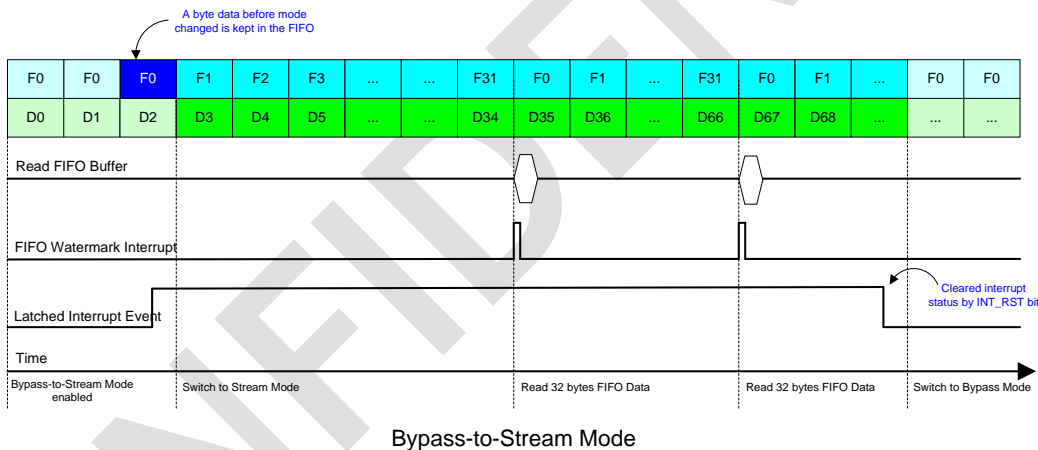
A byte data before mode changed is kept in the FIFO

| F0 | F0 | F0 | F1 | F2 | F3 | ... | ... | F31 | F0 | F1 | ... | F31 | F0 | F1 | ... | F0 | F0 |
|---|---|---|---|---|---|---|---|---|---|---|---|---|---|---|---|---|---|
| D0 | D1 | D2 | D3 | D4 | D5 | ... | ... | D34 | D35 | D36 | ... | D66 | D67 | D68 | ... | ... | ... |

Read FIFO Buffer

FIFO Watermark Interrupt

Latched Interrupt Event

Cleared interrupt status by INT_RST bit

Time

Bypass-to-Stream Mode enabled

Switch to Stream Mode

Read 32 bytes FIFO Data

Read 32 bytes FIFO Data

Switch to Bypass Mode

Bypass-to-Stream Mode